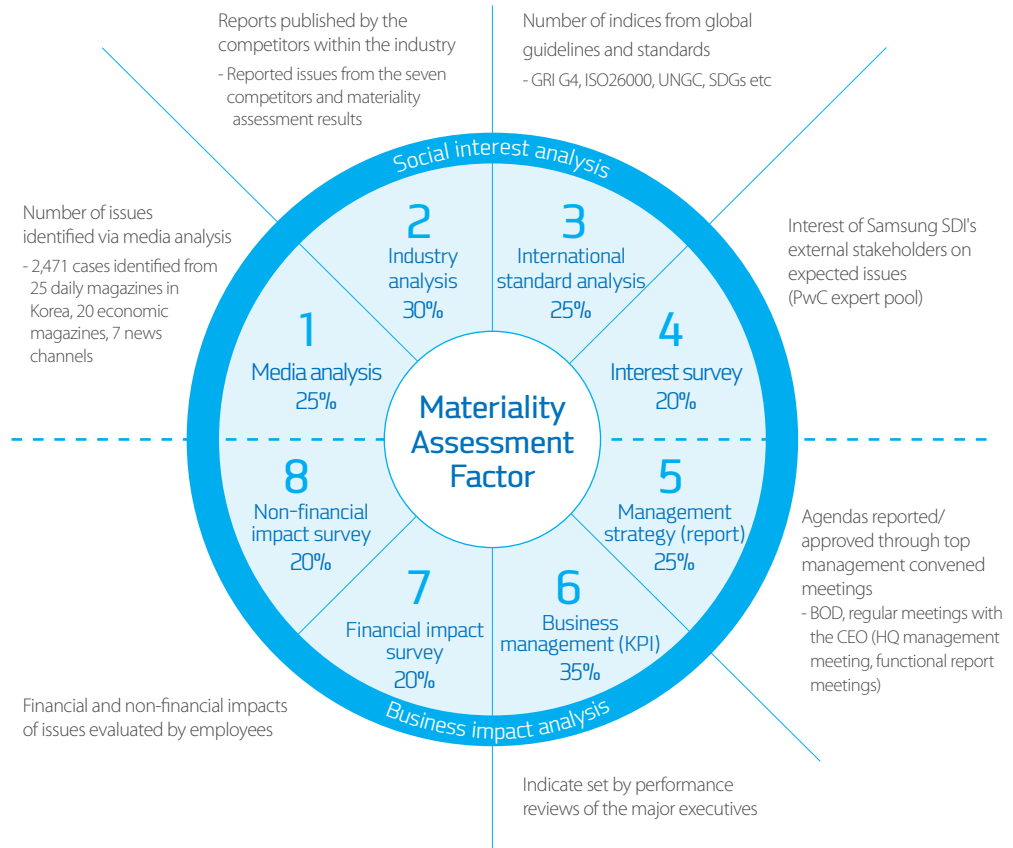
Reports published by the competitors within the industry
- Reported issues from the seven competitors and materiality assessment results

Number of indices from global guidelines and standards
- GRI G4, ISO26000, UNGC, SDGs etc

Social interest analysis

Number of issues identified via media analysis
- 2,471 cases identified from 25 daily magazines in Korea, 20 economic magazines, 7 news channels

2
Industry analysis
30%

3
International standard analysis
25%

Interest of Samsung SDI's external stakeholders on expected issues (PwC expert pool)

1
Media analysis
25%

4
Interest survey
20%

Materiality Assessment Factor

8
Non-financial impact survey
20%

5
Management strategy (report)
25%

Agendas reported/ approved through top management convened meetings
- BOD, regular meetings with the CEO (HQ management meeting, functional report meetings)

7
Financial impact survey
20%

6
Business management (KPI)
35%

Financial and non-financial impacts of issues evaluated by employees

Business impact analysis

Indicate set by performance reviews of the major executives